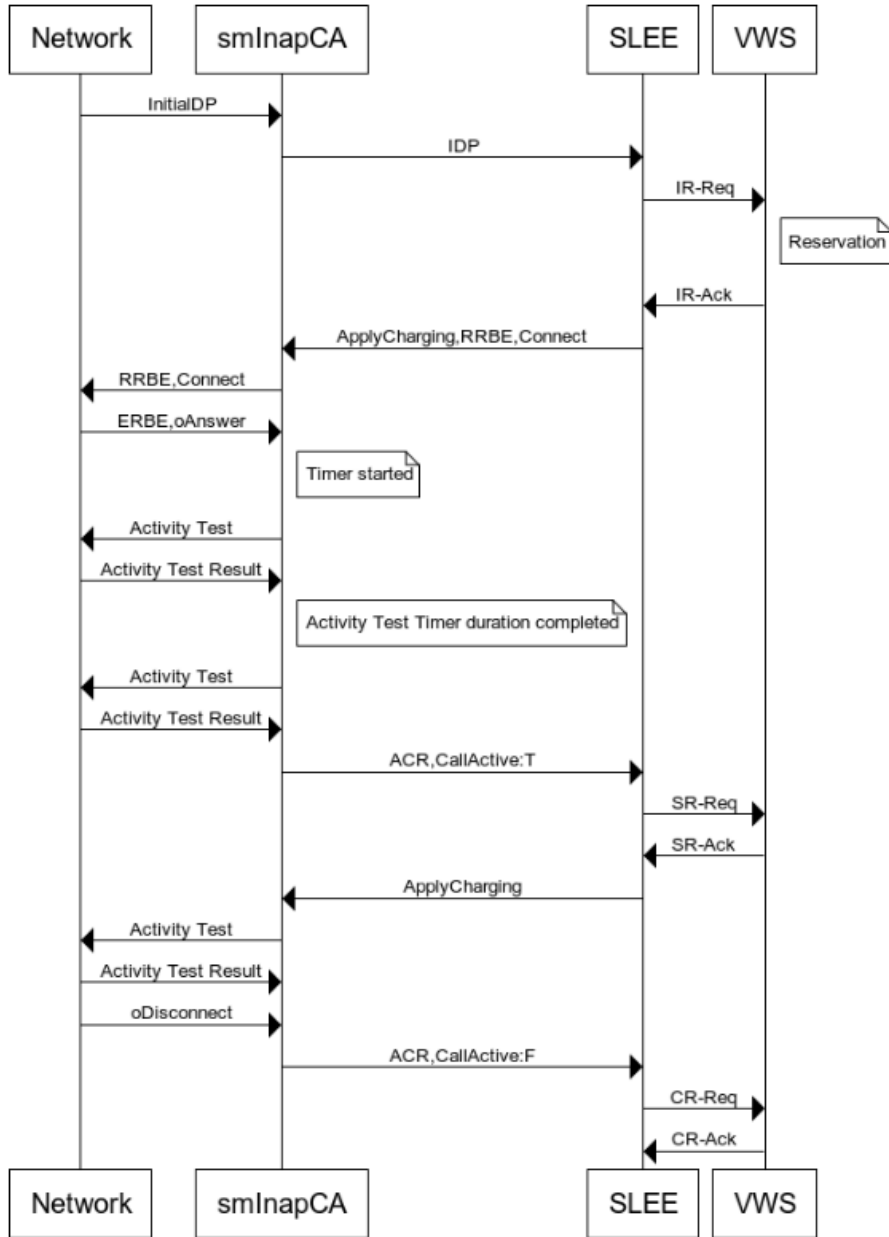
Network

smInapCA

SLEE

VWS

InitialDP

IDP

IR-Req

Reservation

IR-Ack

ApplyCharging,RRBE,Connect

RRBE,Connect

ERBE,oAnswer

Timer started

Activity Test

Activity Test Result

Activity Test Timer duration completed

Activity Test

Activity Test Result

ACR,CallActive:T

SR-Req

SR-Ack

ApplyCharging

Activity Test

Activity Test Result

oDisconnect

ACR,CallActive:F

CR-Req

CR-Ack

Network

smInapCA

SLEE

VWS